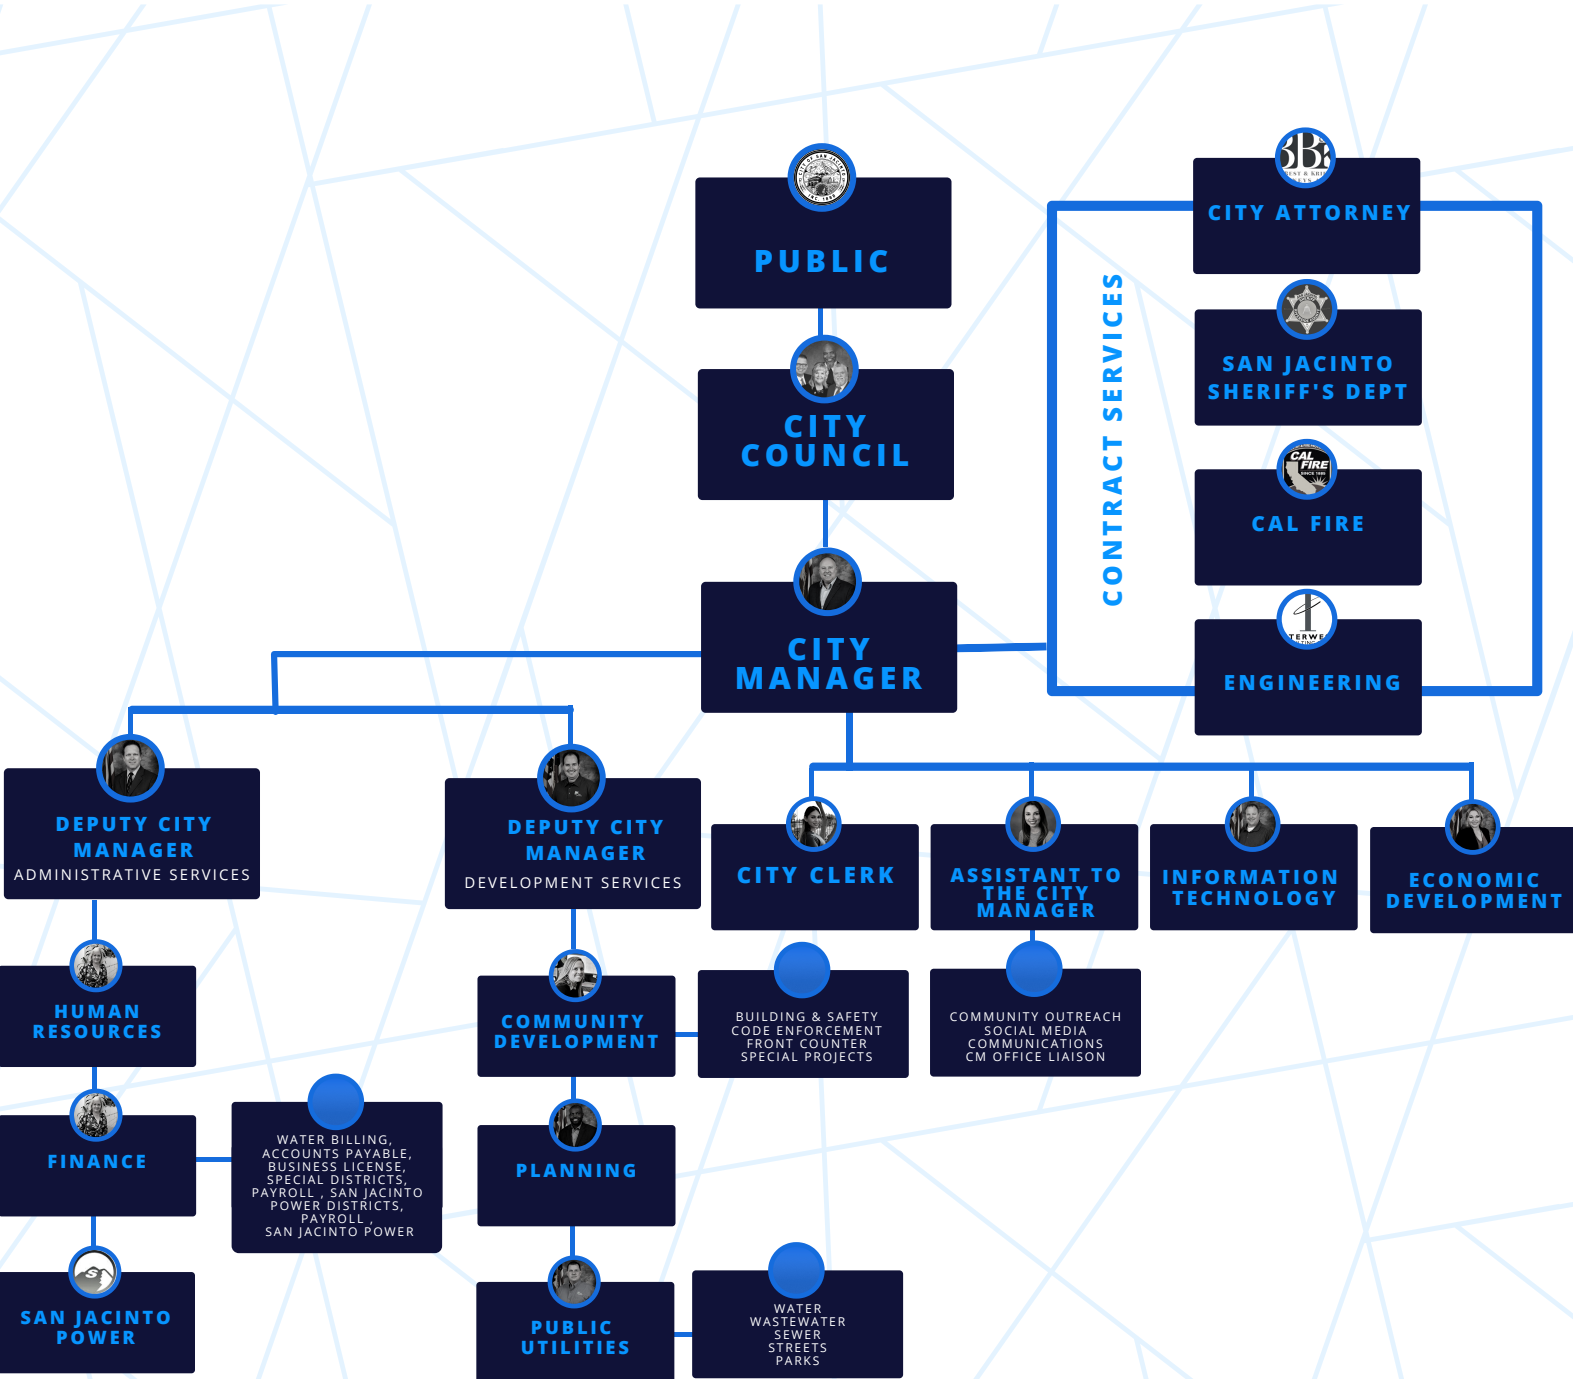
PUBLIC

CITY COUNCIL

CITY MANAGER

CONTRACT SERVICES

CITY ATTORNEY

SAN JACINTO SHERIFF'S DEPT

CAL FIRE

ENGINEERING

DEPUTY CITY MANAGER
ADMINISTRATIVE SERVICES

DEPUTY CITY MANAGER
DEVELOPMENT SERVICES

CITY CLERK

ASSISTANT TO THE CITY MANAGER

INFORMATION TECHNOLOGY

ECONOMIC DEVELOPMENT

HUMAN RESOURCES

COMMUNITY DEVELOPMENT

BUILDING & SAFETY
CODE ENFORCEMENT
FRONT COUNTER
SPECIAL PROJECTS

COMMUNITY OUTREACH
SOCIAL MEDIA
COMMUNICATIONS
CM OFFICE LIAISON

FINANCE

WATER BILLING, ACCOUNTS PAYABLE, BUSINESS LICENSE, SPECIAL DISTRICTS, PAYROLL , SAN JACINTO POWER DISTRICTS, PAYROLL , SAN JACINTO POWER

PLANNING

SAN JACINTO POWER

PUBLIC UTILITIES

WATER
WASTEWATER
SEWER
STREETS
PARKS